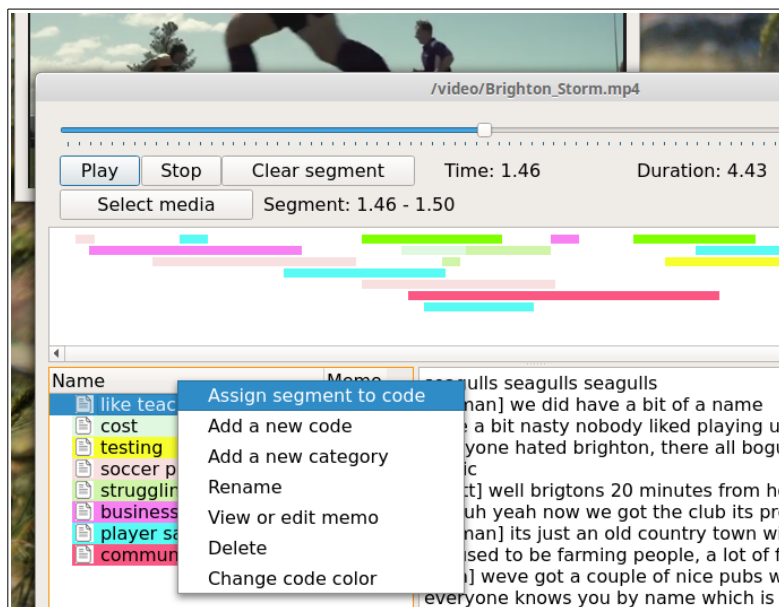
/video/Brighton_Storm.mp4

Play Stop Clear segment Time: 1.46 Duration: 4.43

Select media Segment: 1.46 - 1.50

Name Memo

like teac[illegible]

cost

testing

soccer p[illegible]

strugglin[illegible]

business

player sa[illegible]

commun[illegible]

Assign segment to code

Add a new code

Add a new category

Rename

View or edit memo

Delete

Change code color

seagulls seagulls seagulls

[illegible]man] we did have a bit of a name

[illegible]e a bit nasty nobody liked playing u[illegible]

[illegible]yone hated brighton, there all bogu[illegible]

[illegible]ic

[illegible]ct] well brigtons 20 minutes from h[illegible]

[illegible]uh yeah now we got the club its pr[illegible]

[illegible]man] its just an old country town w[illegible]

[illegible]used to be farming people, a lot of f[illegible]

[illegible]] weve got a couple of nice pubs w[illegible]

everyone knows you by name which is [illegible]